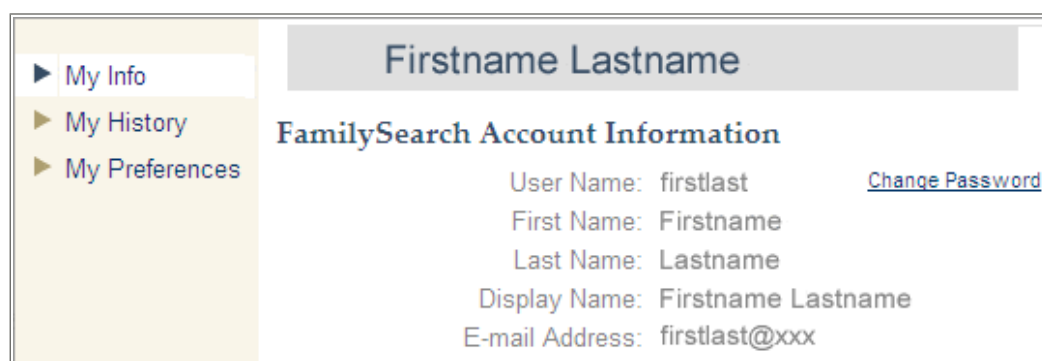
My Info
My History
My Preferences

Firstname Lastname

FamilySearch Account Information

User Name: firstlast
Change Password
First Name: Firstname
Last Name: Lastname
Display Name: Firstname Lastname
E-mail Address: firstlast@xxx